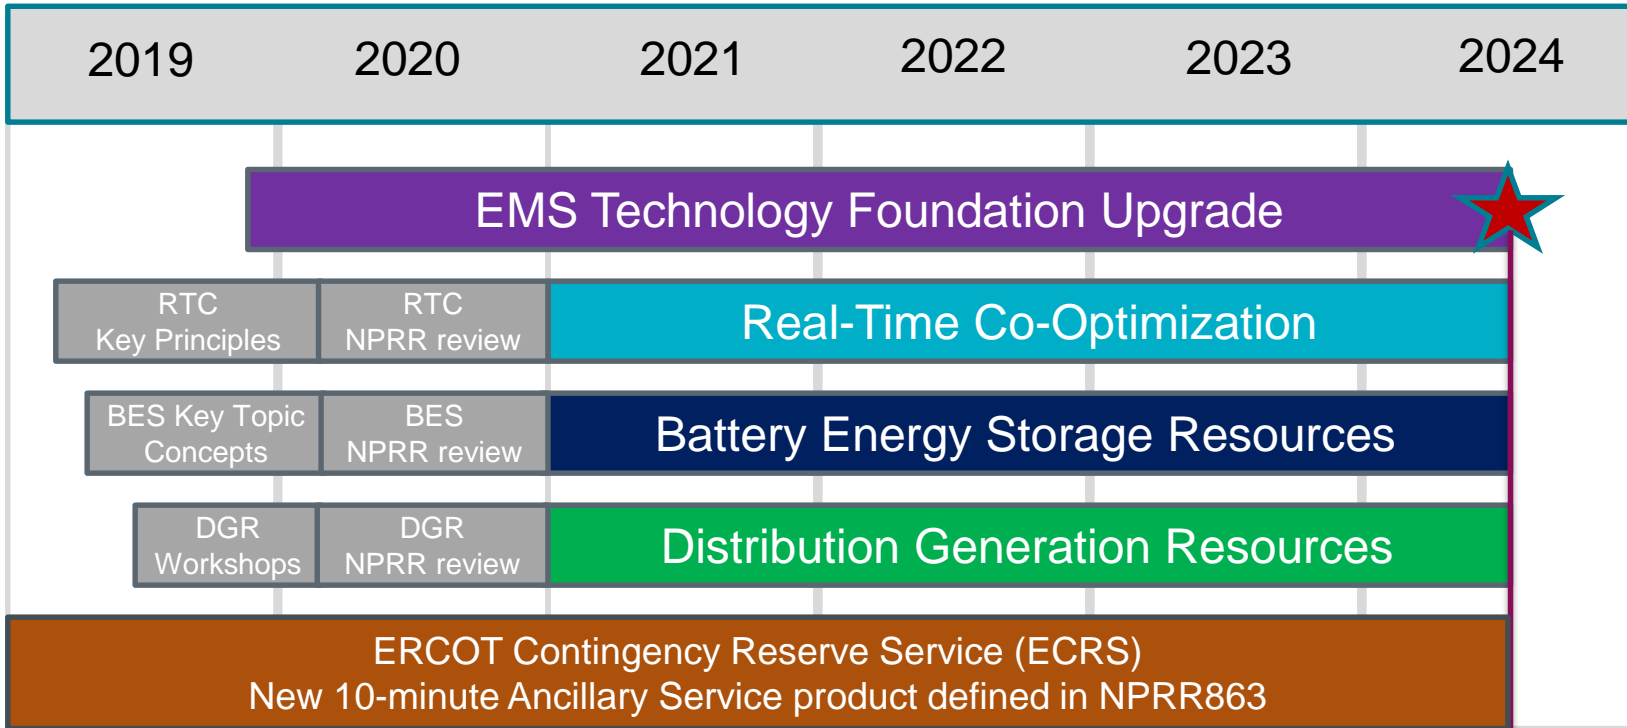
2019 2020 2021 2022 2023 2024

EMS Technology Foundation Upgrade

RTC
Key Principles

RTC
NPRR review

Real-Time Co-Optimization

BES Key Topic
Concepts

BES
NPRR review

Battery Energy Storage Resources

DGR
Workshops

DGR
NPRR review

Distribution Generation Resources

ERCOT Contingency Reserve Service (ECRS)
New 10-minute Ancillary Service product defined in NPRR863